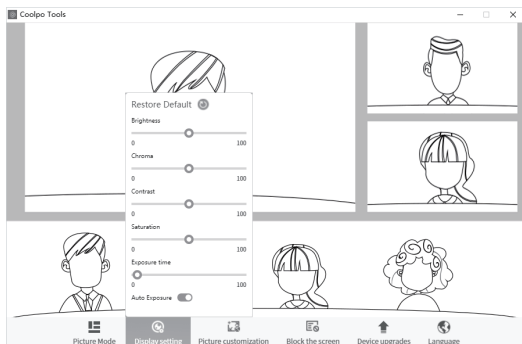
Coolpo Tools

Restore Default

Brightness

0 100

Chroma

0 100

Contrast

0 100

Saturation

0 100

Exposure time

0 100

Auto Exposure

Picture Mode Display setting Picture customization Block the screen Device upgrades Language